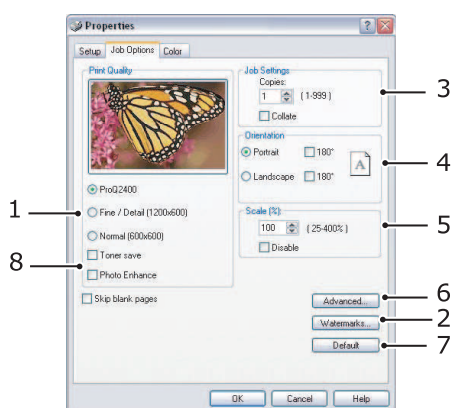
Properties

Setup | Job Options | Color

Print Quality

ProQ2400

Fine / Detail (1200x600)

Normal (600x600)

Toner save

Photo Enhance

Skip blank pages

Job Settings
Copies:
1 ( 1-999 )
Collate

Orientation
Portrait 180°
Landscape 180°
A

Scale (%)
100 ( 25-400% )
Disable

Advanced...

Watermarks...

Default

OK Cancel Help

1
8
3
4
5
6
2
7